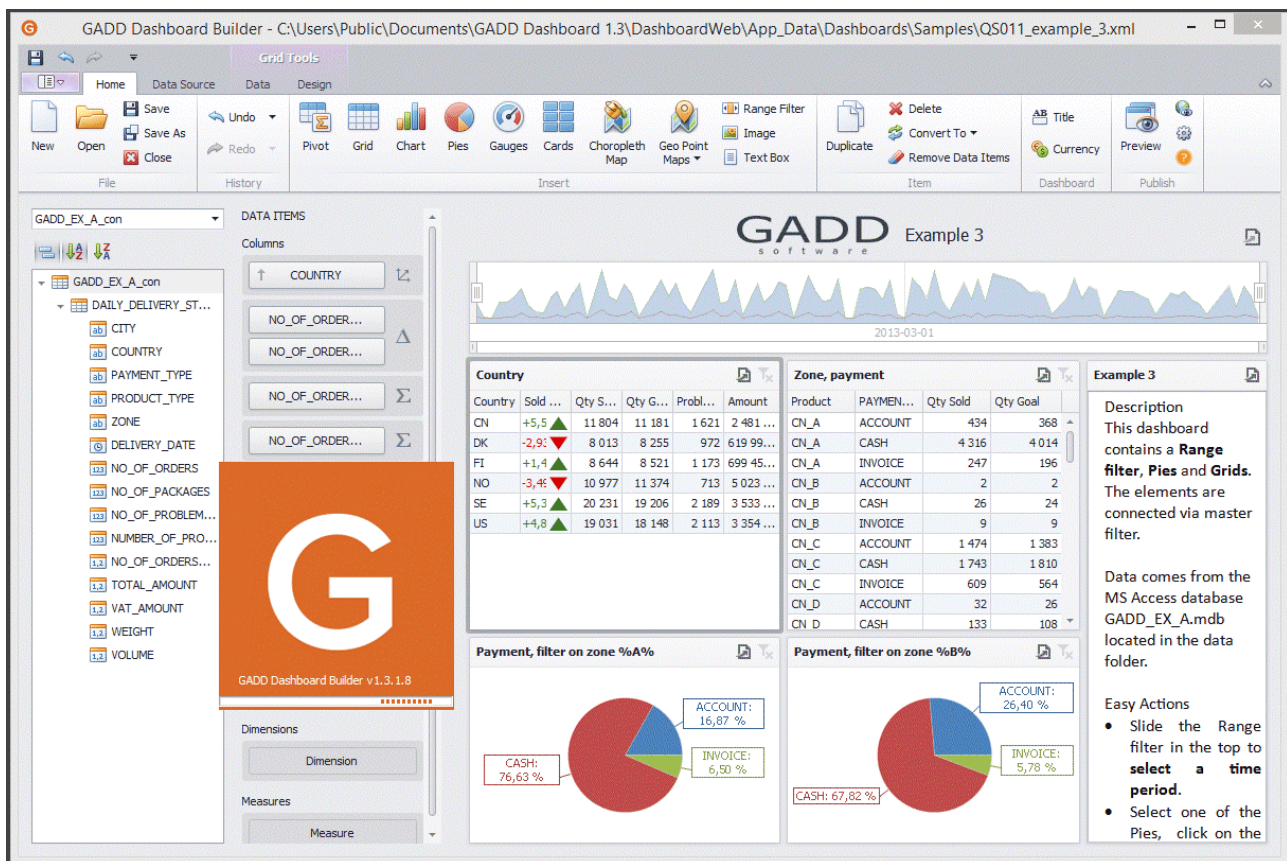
GADD Dashboard Builder - C:\Users\Public\Documents\GADD Dashboard 1.3\DashboardWeb\App_Data\Dashboards\Samples\QS011_example_3.xml

Grid Tools

Home Data Source Data Design

New Open Save Save As Close
File

Undo Redo
History

Pivot Grid Chart Pies Gauges Cards Choropleth Map Geo Point Maps Range Filter Image Text Box
Insert

Duplicate Delete Convert To Remove Data Items
Item

Title Currency
Dashboard

Preview
Publish

GADD_EX_A_con

GADD_EX_A_con
DAILY_DELIVERY_ST...
CITY
COUNTRY
PAYMENT_TYPE
PRODUCT_TYPE
ZONE
DELIVERY_DATE
NO_OF_ORDERS
NO_OF_PACKAGES
NO_OF_PROBLEM...
NUMBER_OF_PRO...
NO_OF_ORDERS...
TOTAL_AMOUNT
VAT_AMOUNT
WEIGHT
VOLUME

DATA ITEMS
Columns
COUNTRY
NO_OF_ORDER...
NO_OF_ORDER...
NO_OF_ORDER...
NO_OF_ORDER...

GADD Dashboard Builder v1.3.1.8

Dimensions
Dimension
Measures
Measure

GADD software Example 3

2013-03-01

Country

| Country | Sold ... | Qty S... | Qty G... | Probl... | Amount |
|---|---|---|---|---|---|
| CN | +5,5 | 11 804 | 11 181 | 1 621 | 2 481 ... |
| DK | -2,93 | 8 013 | 8 255 | 972 | 619 99... |
| FI | +1,4 | 8 644 | 8 521 | 1 173 | 699 45... |
| NO | -3,49 | 10 977 | 11 374 | 713 | 5 023 ... |
| SE | +5,3 | 20 231 | 19 206 | 2 189 | 3 533 ... |
| US | +4,8 | 19 031 | 18 148 | 2 113 | 3 354 ... |

Zone, payment

| Product | PAYMEN... | Qty Sold | Qty Goal |
|---|---|---|---|
| CN_A | ACCOUNT | 434 | 368 |
| CN_A | CASH | 4 316 | 4 014 |
| CN_A | INVOICE | 247 | 196 |
| CN_B | ACCOUNT | 2 | 2 |
| CN_B | CASH | 26 | 24 |
| CN_B | INVOICE | 9 | 9 |
| CN_C | ACCOUNT | 1 474 | 1 383 |
| CN_C | CASH | 1 743 | 1 810 |
| CN_C | INVOICE | 609 | 564 |
| CN_D | ACCOUNT | 32 | 26 |
| CN_D | CASH | 133 | 108 |

Example 3

Description
This dashboard contains a **Range filter**, **Pies** and **Grids**. The elements are connected via master filter.

Data comes from the MS Access database GADD_EX_A.mdb located in the data folder.

Easy Actions
• Slide the Range filter in the top to **select a time period**.
• Select one of the Pies, click on the

Payment, filter on zone %A%
ACCOUNT: 16,87 %
INVOICE: 6,50 %
CASH: 76,63 %

Payment, filter on zone %B%
ACCOUNT: 26,40 %
INVOICE: 5,78 %
CASH: 67,82 %